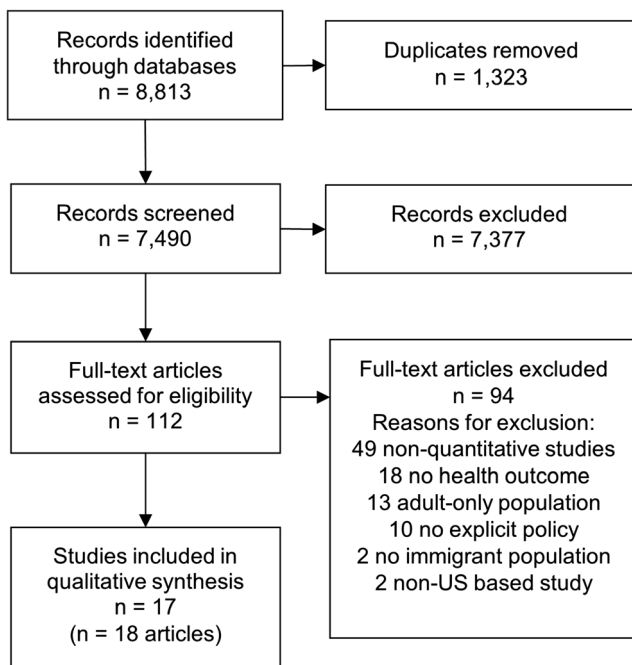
Records identified through databases
n = 8,813

Duplicates removed
n = 1,323

Records screened
n = 7,490

Records excluded
n = 7,377

Full-text articles assessed for eligibility
n = 112

Full-text articles excluded
n = 94
Reasons for exclusion:
49 non-quantitative studies
18 no health outcome
13 adult-only population
10 no explicit policy
2 no immigrant population
2 non-US based study

Studies included in qualitative synthesis
n = 17
(n = 18 articles)